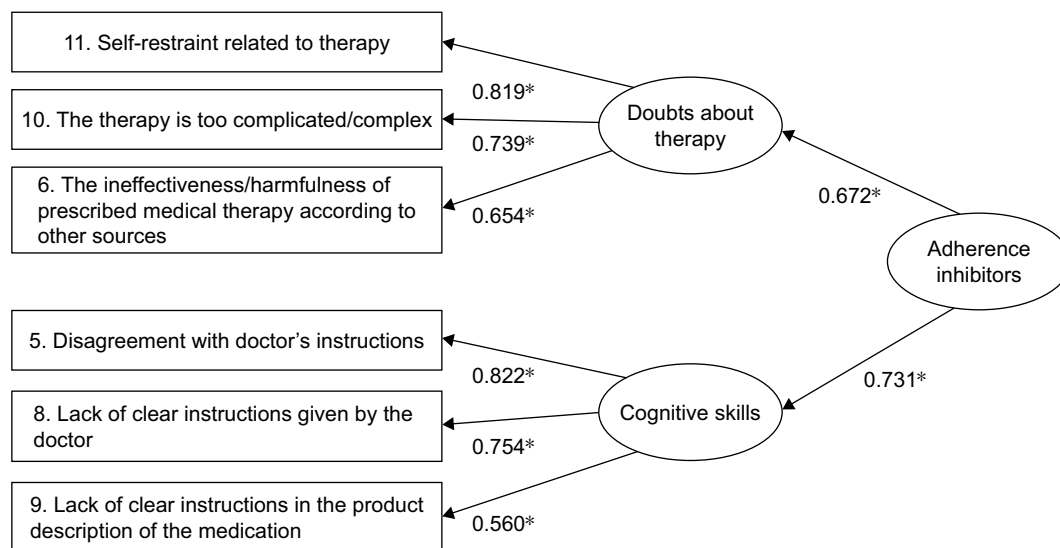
11. Self-restraint related to therapy

0.819*

10. The therapy is too complicated/complex

0.739*

6. The ineffectiveness/harmfulness of prescribed medical therapy according to other sources

0.654*

Doubts about therapy

0.672*

Adherence inhibitors

5. Disagreement with doctor's instructions

0.822*

0.731*

8. Lack of clear instructions given by the doctor

0.754*

Cognitive skills

9. Lack of clear instructions in the product description of the medication

0.560*